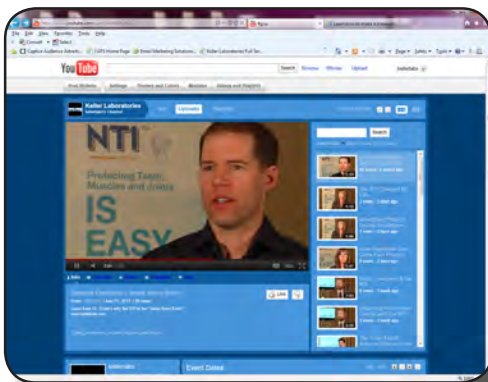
File Edit View Favorites Tools Help

Convert Select

Capitol Audience Adverti... | 123% Home Page | Email Marketing Solutions... | Keller Laboratories Full Se...

YouTube

Search Browse Movies Upload

kellerlabs

Keller Laboratories

Search

NTI

Protecting Teeth, Muscles and Joints

IS EASY

Like

Event Dates